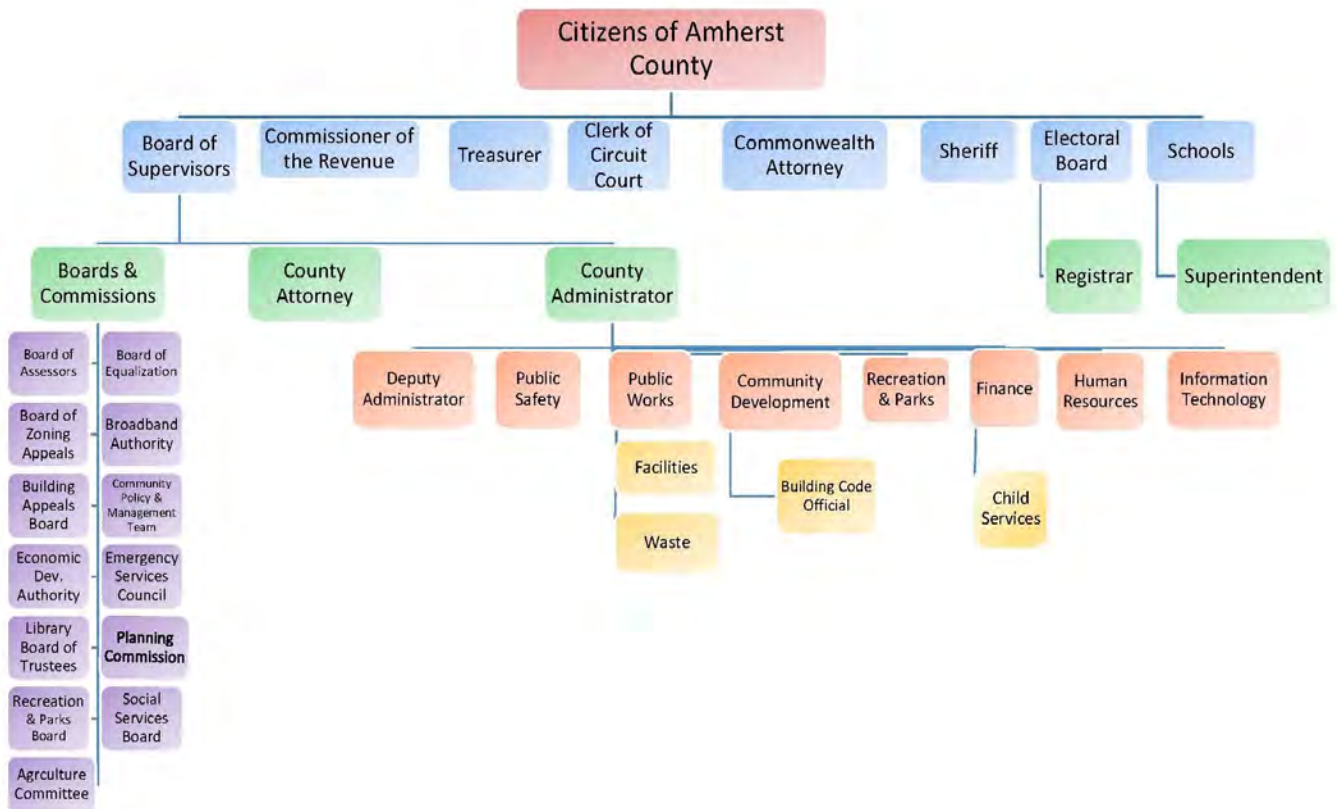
Citizens of Amherst County

Board of Supervisors

Commissioner of the Revenue

Treasurer

Clerk of Circuit Court

Commonwealth Attorney

Sheriff

Electoral Board

Schools

Boards & Commissions

County Attorney

County Administrator

Registrar

Superintendent

Board of Assessors

Board of Equalization

Board of Zoning Appeals

Broadband Authority

Building Appeals Board

Community Policy & Management Team

Economic Dev. Authority

Emergency Services Council

Library Board of Trustees

Planning Commission

Recreation & Parks Board

Social Services Board

Agrculture Committee

Deputy Administrator

Public Safety

Public Works

Community Development

Recreation & Parks

Finance

Human Resources

Information Technology

Facilities

Waste

Building Code Official

Child Services